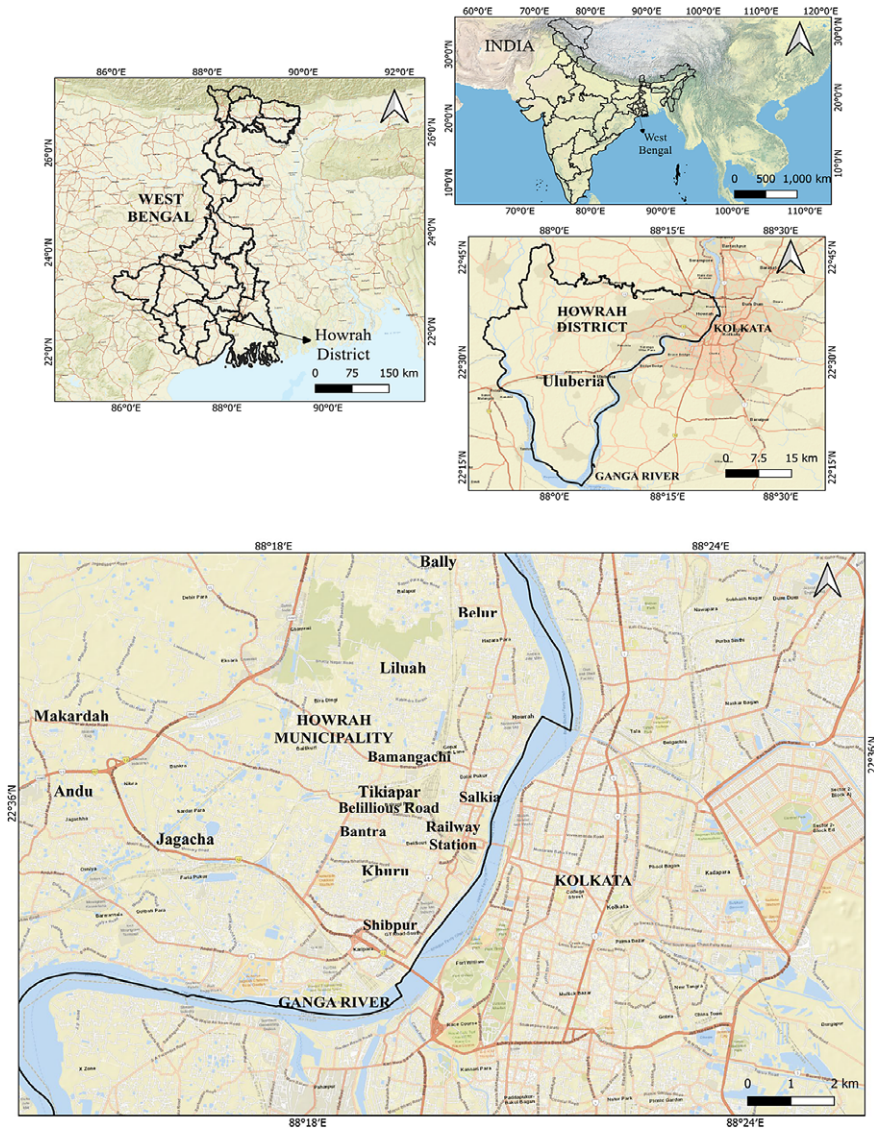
86°0'E 88°0'E 90°0'E 92°0'E

26°0'N

WEST BENGAL

24°0'N

22°0'N

Howrah District

0 75 150 km

86°0'E 88°0'E 90°0'E

60°0'E 70°0'E 80°0'E 90°0'E 100°0'E 110°0'E 120°0'E

INDIA

30°0'N

20°0'N

10°0'N

West Bengal

0 500 1,000 km

70°0'E 80°0'E 90°0'E 100°0'E 110°0'E

88°0'E 88°15'E 88°30'E

22°45'N

HOWRAH DISTRICT

KOLKATA

22°30'N

Uluberia

22°15'N

GANGA RIVER

0 7.5 15 km

88°0'E 88°15'E 88°30'E

88°18'E 88°24'E

Bally

Belur

Liluah

Makardah

HOWRAH MUNICIPALITY

Bamangachi

22°36'N

Andu

Tikiapar

Belillious Road

Salkia

Bantra

Railway Station

Jagacha

Khuru

KOLKATA

Shibpur

GANGA RIVER

0 1 2 km

88°18'E 88°24'E